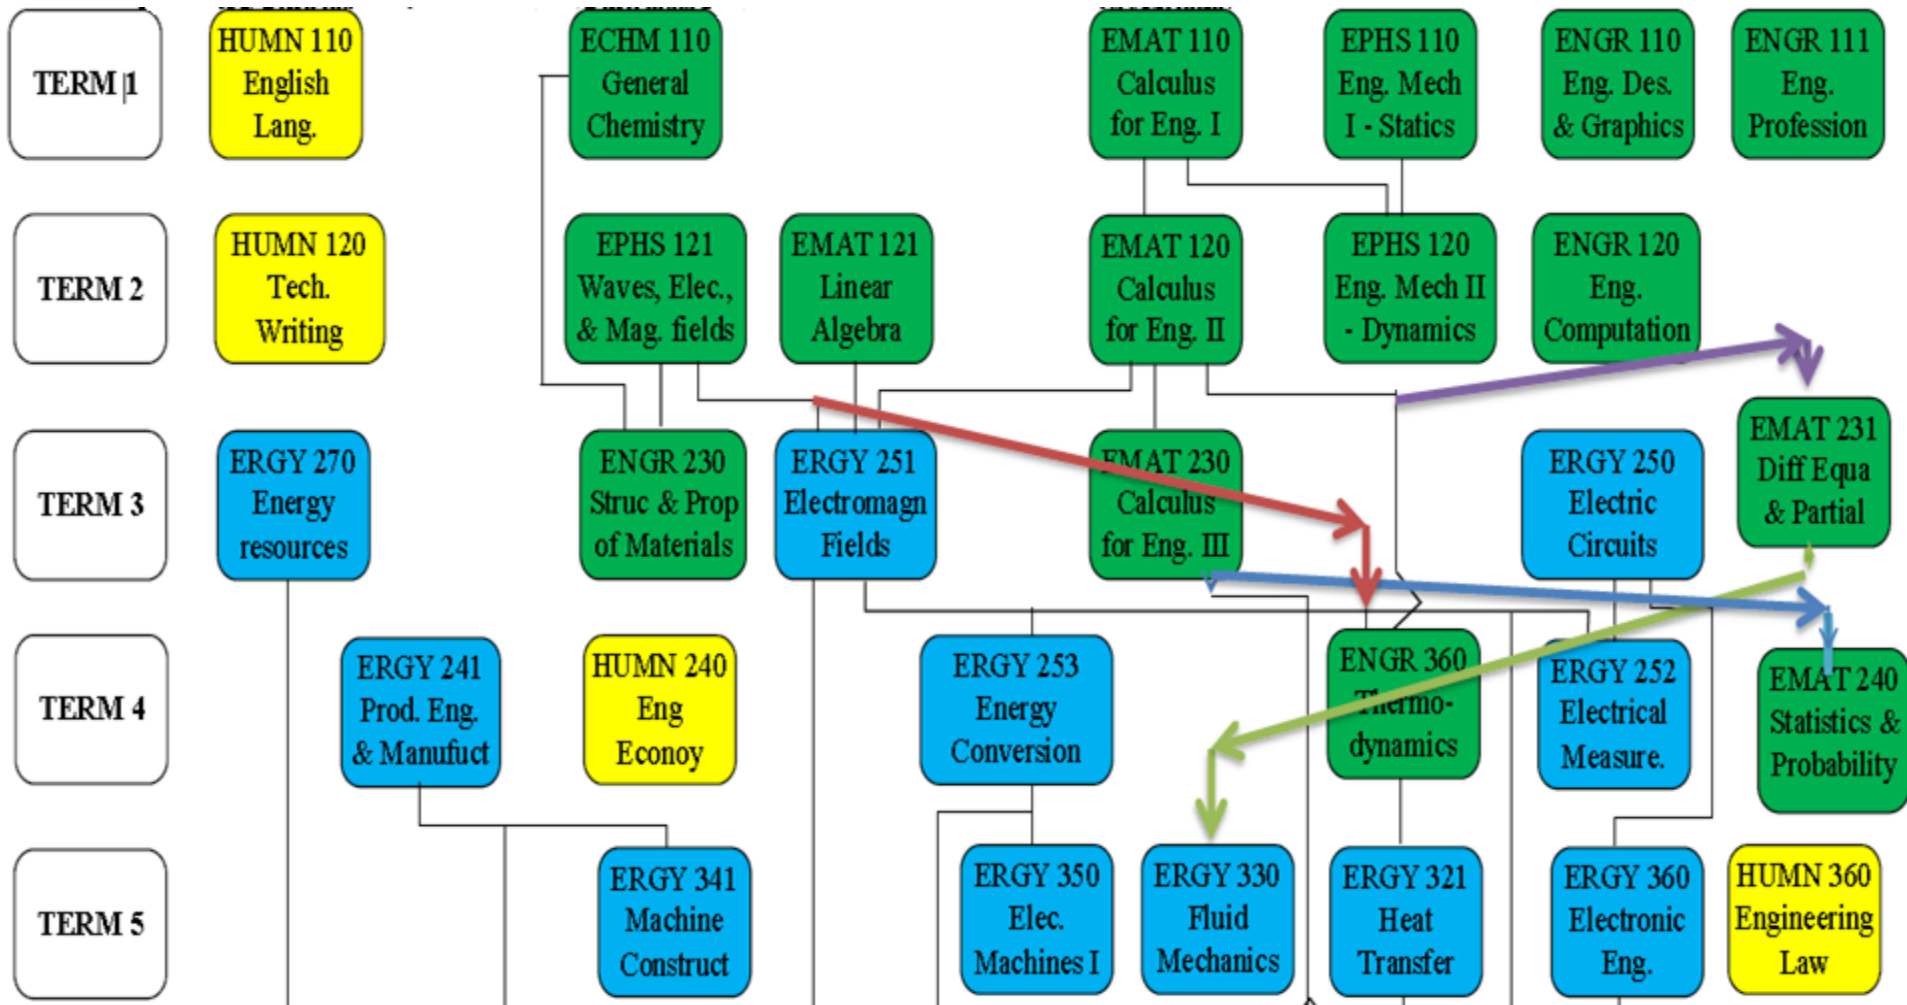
TERM 1

HUMN 110 English Lang.

ECHM 110 General Chemistry

EMAT 110 Calculus for Eng. I

EPHS 110 Eng. Mech I - Statics

ENGR 110 Eng. Des. & Graphics

ENGR 111 Eng. Profession

TERM 2

HUMN 120 Tech. Writing

EPHS 121 Waves, Elec., & Mag. fields

EMAT 121 Linear Algebra

EMAT 120 Calculus for Eng. II

EPHS 120 Eng. Mech II - Dynamics

ENGR 120 Eng. Computation

TERM 3

ERGY 270 Energy resources

ENGR 230 Struc & Prop of Materials

ERGY 251 Electromagn Fields

EMAT 230 Calculus for Eng. III

ERGY 250 Electric Circuits

EMAT 231 Diff Equa & Partial

TERM 4

ERGY 241 Prod. Eng. & Manufuct

HUMN 240 Eng Econoy

ERGY 253 Energy Conversion

ENGR 360 Thermo-dynamics

ERGY 252 Electrical Measure.

EMAT 240 Statistics & Probability

TERM 5

ERGY 341 Machine Construct

ERGY 350 Elec. Machines I

ERGY 330 Fluid Mechanics

ERGY 321 Heat Transfer

ERGY 360 Electronic Eng.

HUMN 360 Engineering Law